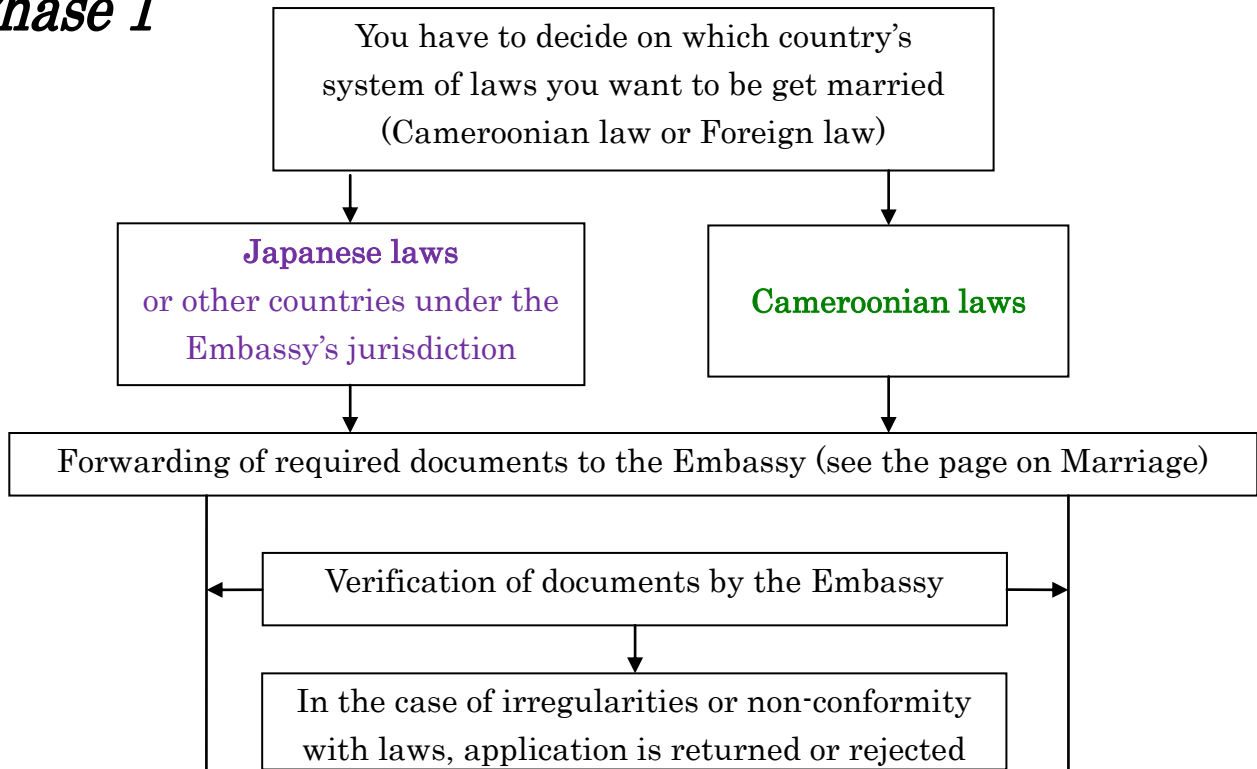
hase 1

You have to decide on which country's system of laws you want to be get married (Cameroonian law or Foreign law)

Japanese laws
or other countries under the Embassy's jurisdiction

Cameroonian laws

Forwarding of required documents to the Embassy (see the page on Marriage)

Verification of documents by the Embassy

In the case of irregularities or non-conformity with laws, application is returned or rejected